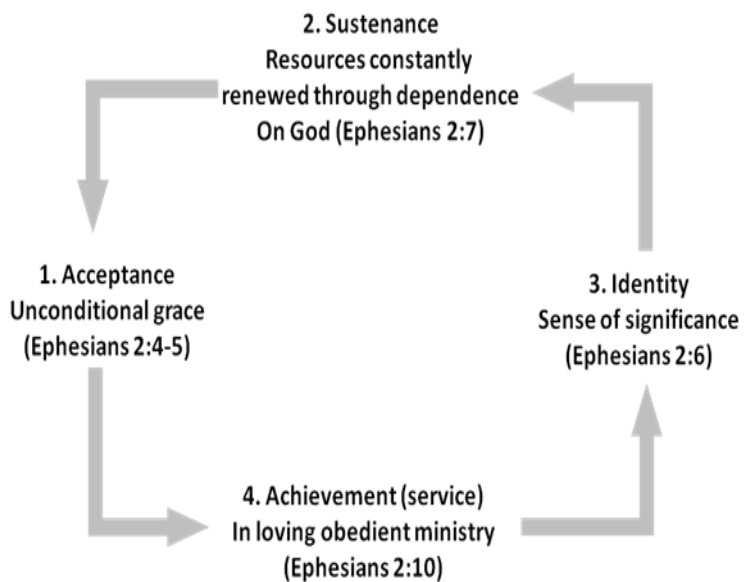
2. Sustenance
Resources constantly renewed through dependence On God (Ephesians 2:7)

1. Acceptance
Unconditional grace
(Ephesians 2:4-5)

3. Identity
Sense of significance
(Ephesians 2:6)

4. Achievement (service)
In loving obedient ministry
(Ephesians 2:10)